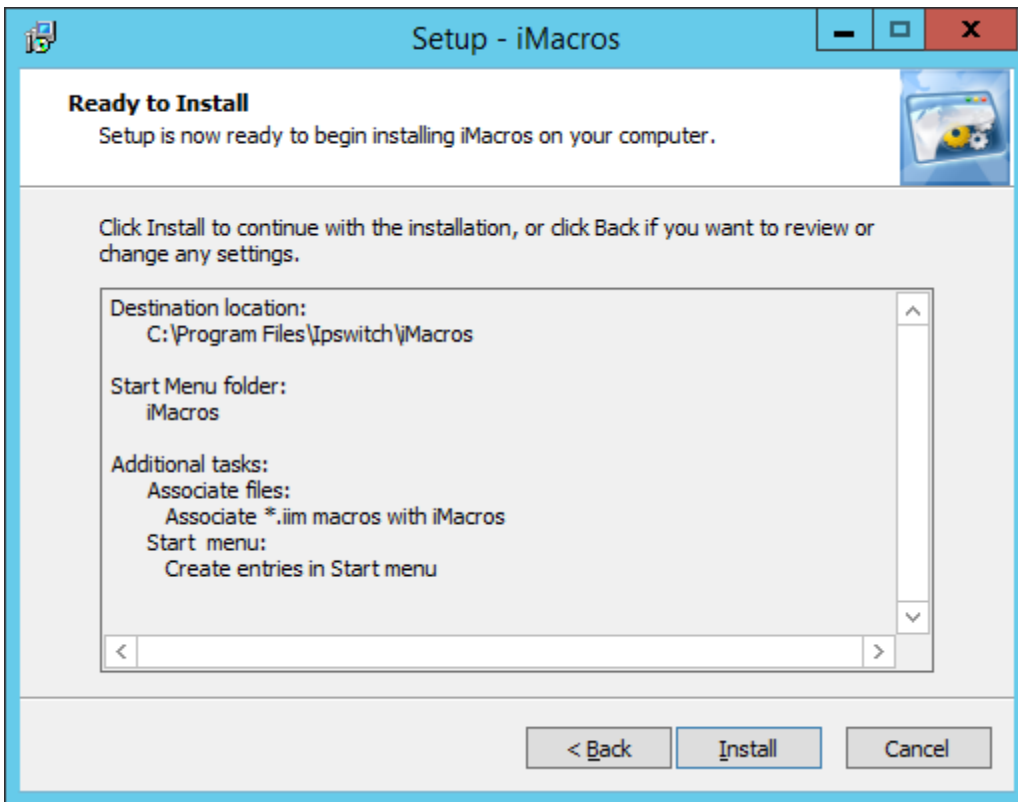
Setup - iMacros

Ready to Install
Setup is now ready to begin installing iMacros on your computer.

Click Install to continue with the installation, or click Back if you want to review or change any settings.

Destination location:
C:\Program Files\Ipswitch\iMacros

Start Menu folder:
iMacros

Additional tasks:
Associate files:
Associate *.iim macros with iMacros
Start menu:
Create entries in Start menu

< Back
Install
Cancel